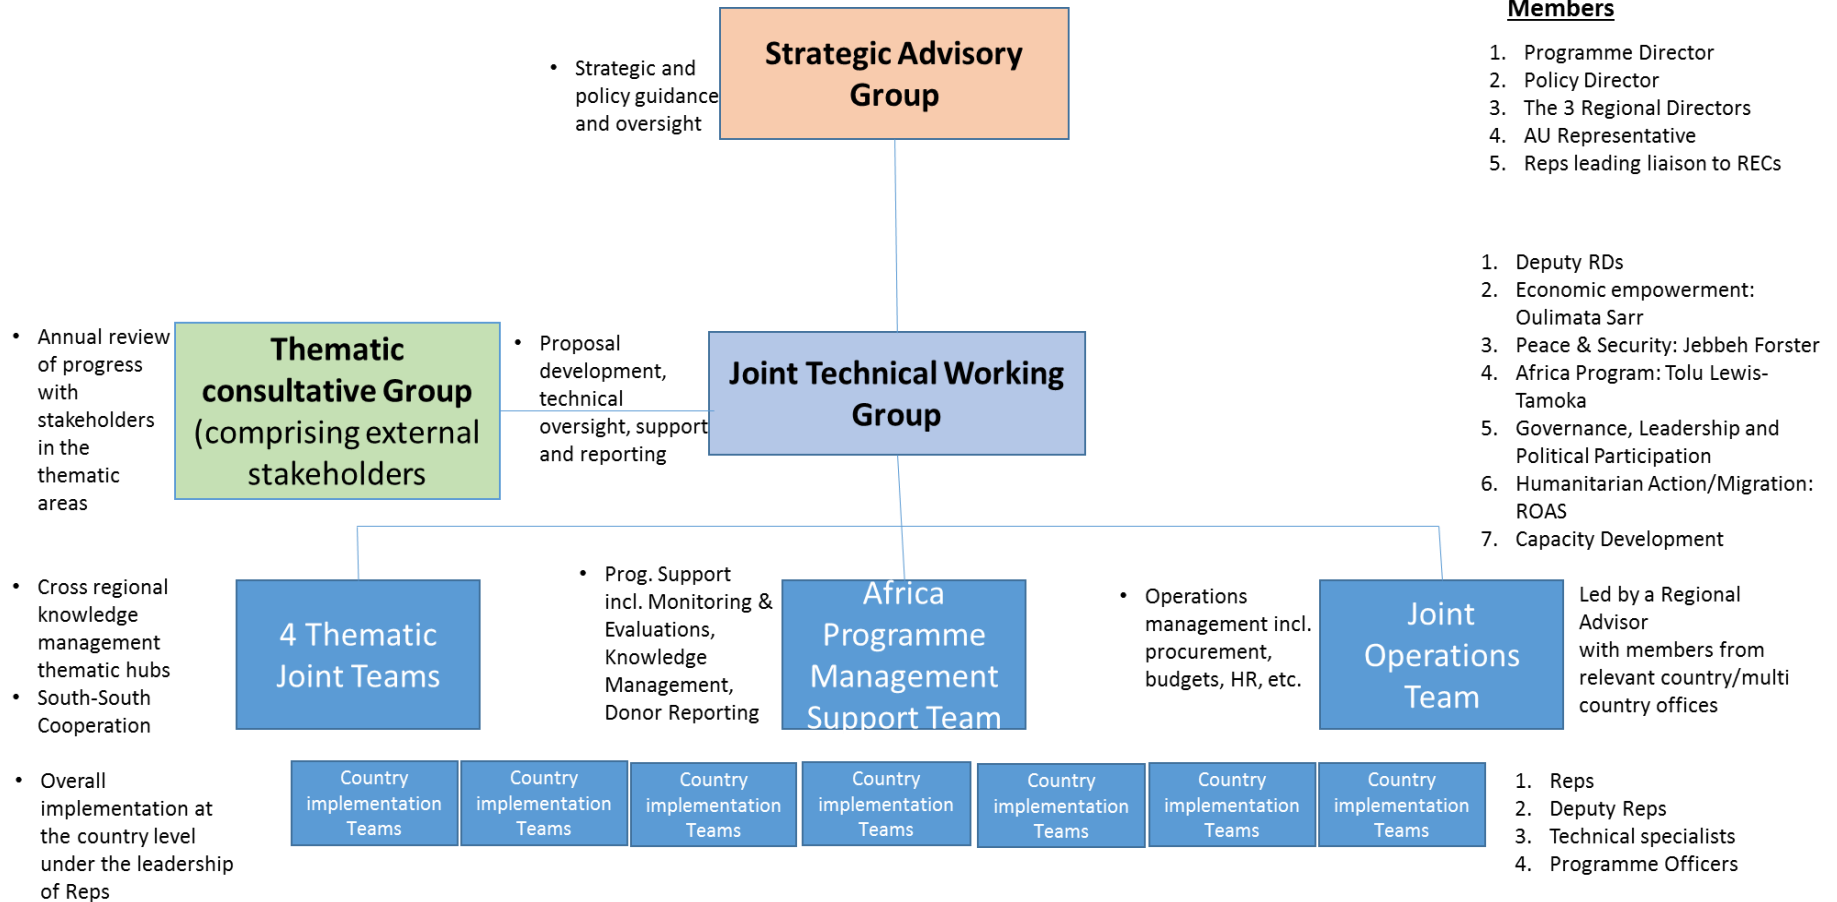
Members

1. Programme Director
2. Policy Director
3. The 3 Regional Directors
4. AU Representative
5. Reps leading liaison to RECs

• Strategic and policy guidance and oversight

Strategic Advisory Group

1. Deputy RDs
2. Economic empowerment: Oulimata Sarr
3. Peace & Security: Jebbeh Forster
4. Africa Program: Tolu Lewis-Tamoka
5. Governance, Leadership and Political Participation
6. Humanitarian Action/Migration: ROAS
7. Capacity Development

• Annual review of progress with stakeholders in the thematic areas

Thematic consultative Group (comprising external stakeholders

• Proposal development, technical oversight, support and reporting

Joint Technical Working Group

• Cross regional knowledge management thematic hubs
• South-South Cooperation

4 Thematic Joint Teams

• Prog. Support incl. Monitoring & Evaluations, Knowledge Management, Donor Reporting

Africa Programme Management Support Team

• Operations management incl. procurement, budgets, HR, etc.

Joint Operations Team

Led by a Regional Advisor with members from relevant country/multi country offices

• Overall implementation at the country level under the leadership of Reps

Country implementation Teams

Country implementation Teams

Country implementation Teams

Country implementation Teams

Country implementation Teams

Country implementation Teams

Country implementation Teams

1. Reps
2. Deputy Reps
3. Technical specialists
4. Programme Officers